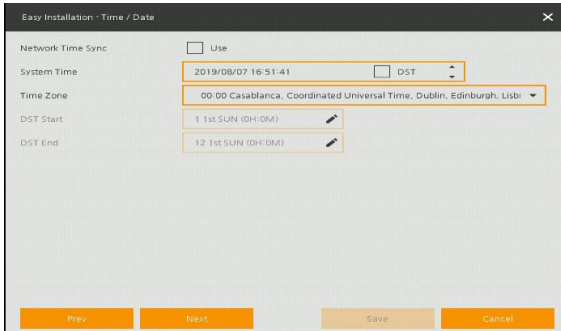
Easy Installation - Time / Date

Network Time Sync
Use

System Time
2019/08/07 16:51:41
DST

Time Zone
00:00 Casablanca, Coordinated Universal Time, Dublin, Edinburgh, Lisb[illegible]

DST Start
1 1st SUN (0H:0M)

DST End
12 1st SUN (0H:0M)

Prev
Next
Save
Cancel